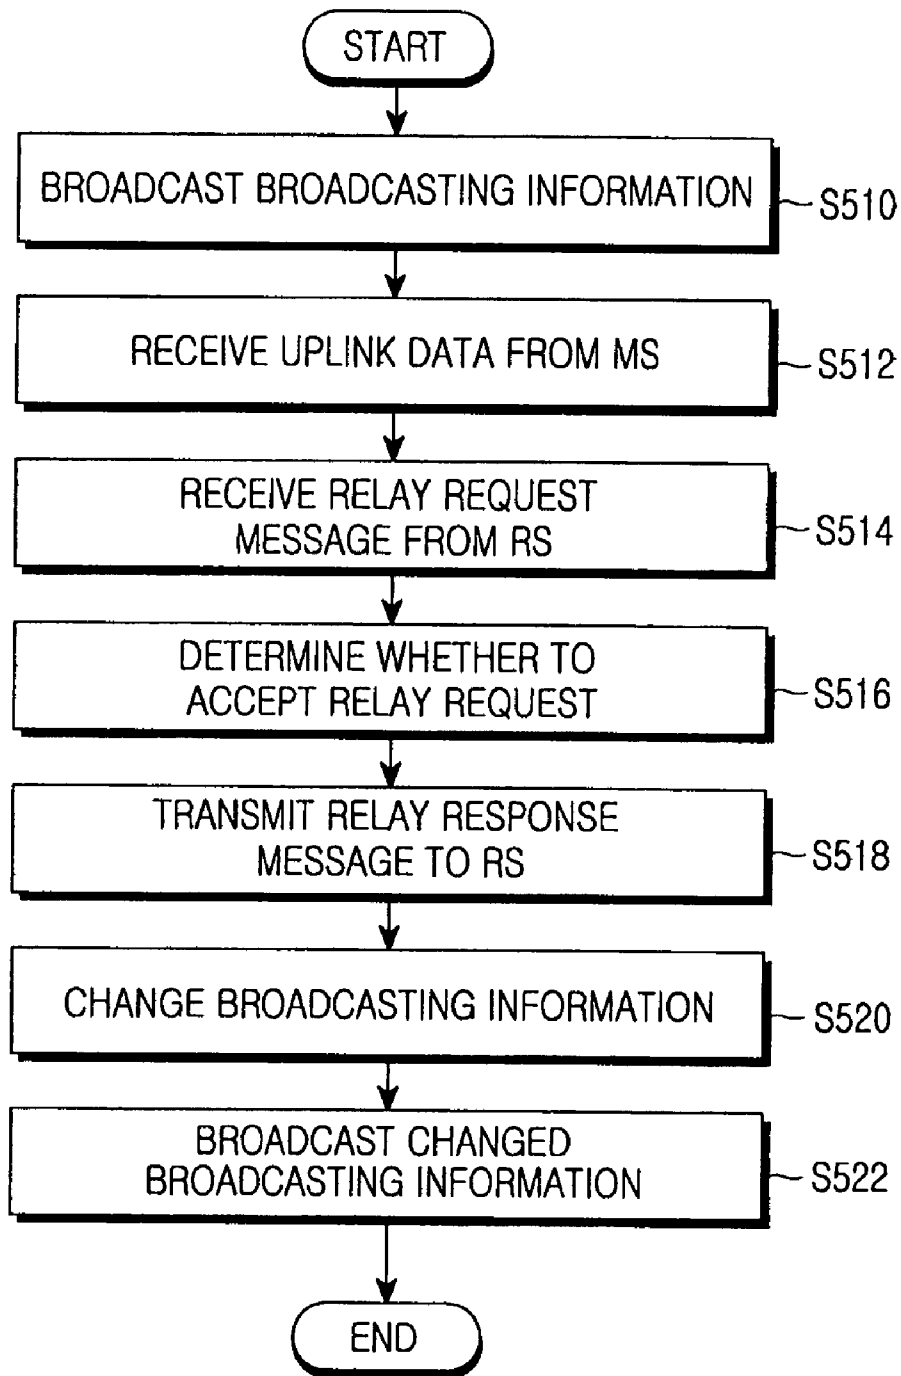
START

BROADCAST BROADCASTING INFORMATION

S510

RECEIVE UPLINK DATA FROM MS

S512

RECEIVE RELAY REQUEST MESSAGE FROM RS

S514

DETERMINE WHETHER TO ACCEPT RELAY REQUEST

S516

TRANSMIT RELAY RESPONSE MESSAGE TO RS

S518

CHANGE BROADCASTING INFORMATION

S520

BROADCAST CHANGED BROADCASTING INFORMATION

S522

END